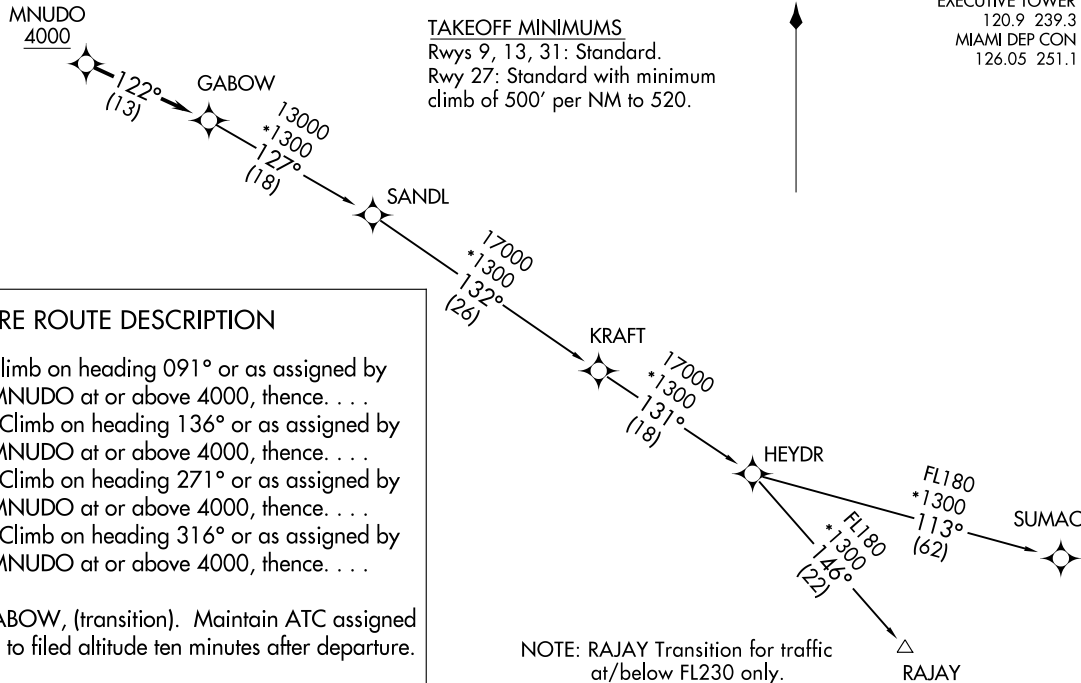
MNUDO
4000

TAKEOFF MINIMUMS
Rwys 9, 13, 31: Standard.
Rwy 27: Standard with minimum climb of 500′ per NM to 520.

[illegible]EXECUTIVE TOWER
120.9 239.3
MIAMI DEP CON
126.05 251.1

122°
(13)

GABOW

13000
*1300
127°
(18)

SANDL

17000
*1300
132°
(26)

KRAFT

17000
*1300
131°
(18)

HEYDR

FL180
*1300
113°
(62)

SUMAC

FL180
*1300
146°
(22)

RAJAY

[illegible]RE ROUTE DESCRIPTION

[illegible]limb on heading 091° or as assigned by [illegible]MNUDO at or above 4000, thence. . . .
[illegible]Climb on heading 136° or as assigned by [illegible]MNUDO at or above 4000, thence. . . .
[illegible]Climb on heading 271° or as assigned by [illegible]MNUDO at or above 4000, thence. . . .
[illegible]Climb on heading 316° or as assigned by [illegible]MNUDO at or above 4000, thence. . . .

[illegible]ABOW, (transition). Maintain ATC assigned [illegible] to filed altitude ten minutes after departure.

NOTE: RAJAY Transition for traffic at/below FL230 only.